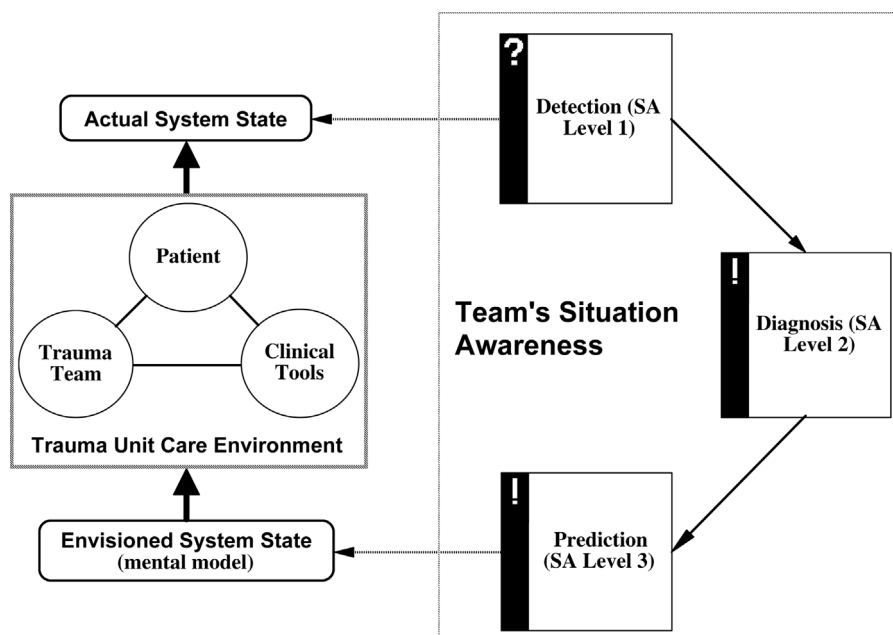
Actual System State

Patient

Trauma Team

Clinical Tools

Trauma Unit Care Environment

Envisioned System State (mental model)

?

Detection (SA Level 1)

Team's Situation Awareness

!

Diagnosis (SA Level 2)

!

Prediction (SA Level 3)